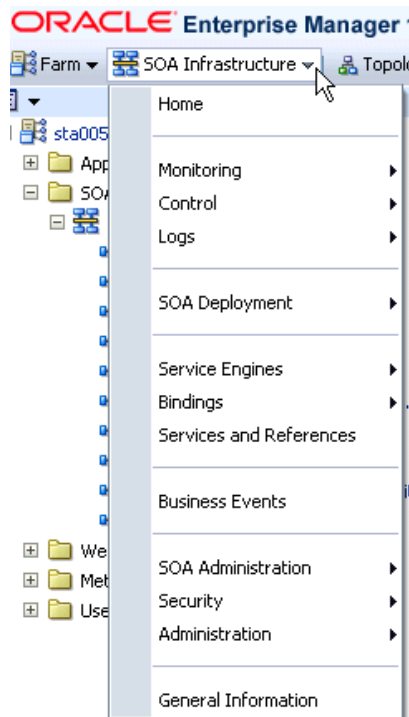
ORACLE Enterprise Manager 1

Farm ▾ SOA Infrastructure ▾ Topolo

sta005
App
SO
We
Met
Use

Home

Monitoring
Control
Logs

SOA Deployment

Service Engines
Bindings
Services and References

Business Events

SOA Administration
Security
Administration

General Information